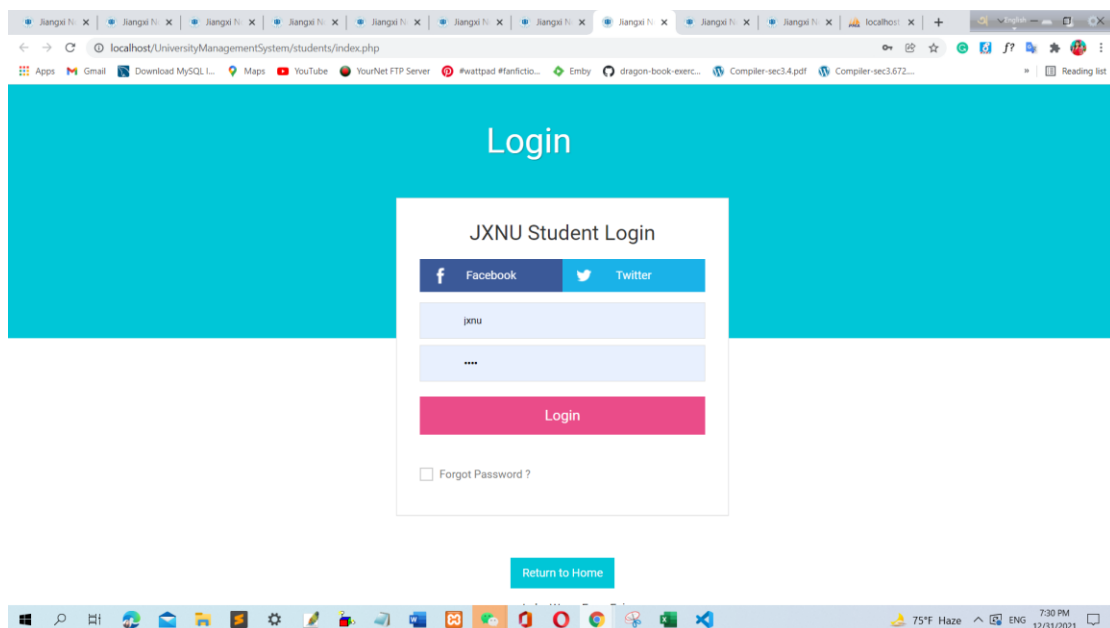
Jiangxi N × | Jiangxi N × | Jiangxi N × | Jiangxi N × | Jiangxi N × | Jiangxi N × | Jiangxi N × | Jiangxi N × | Jiangxi N × | Jiangxi N × | localhost ×

localhost/UniversityManagementSystem/students/index.php

Apps Gmail Download MySQL I... Maps YouTube YourNet FTP Server #wattpad #fanfictio... Emby dragon-book-exerc... Compiler-sec3.4.pdf Compiler-sec3.672.... » Reading list

Login

JXNU Student Login

Facebook

Twitter

jxnu

••••

Login

Forgot Password ?

Return to Home

75°F Haze ENG 7:30 PM 12/31/2021